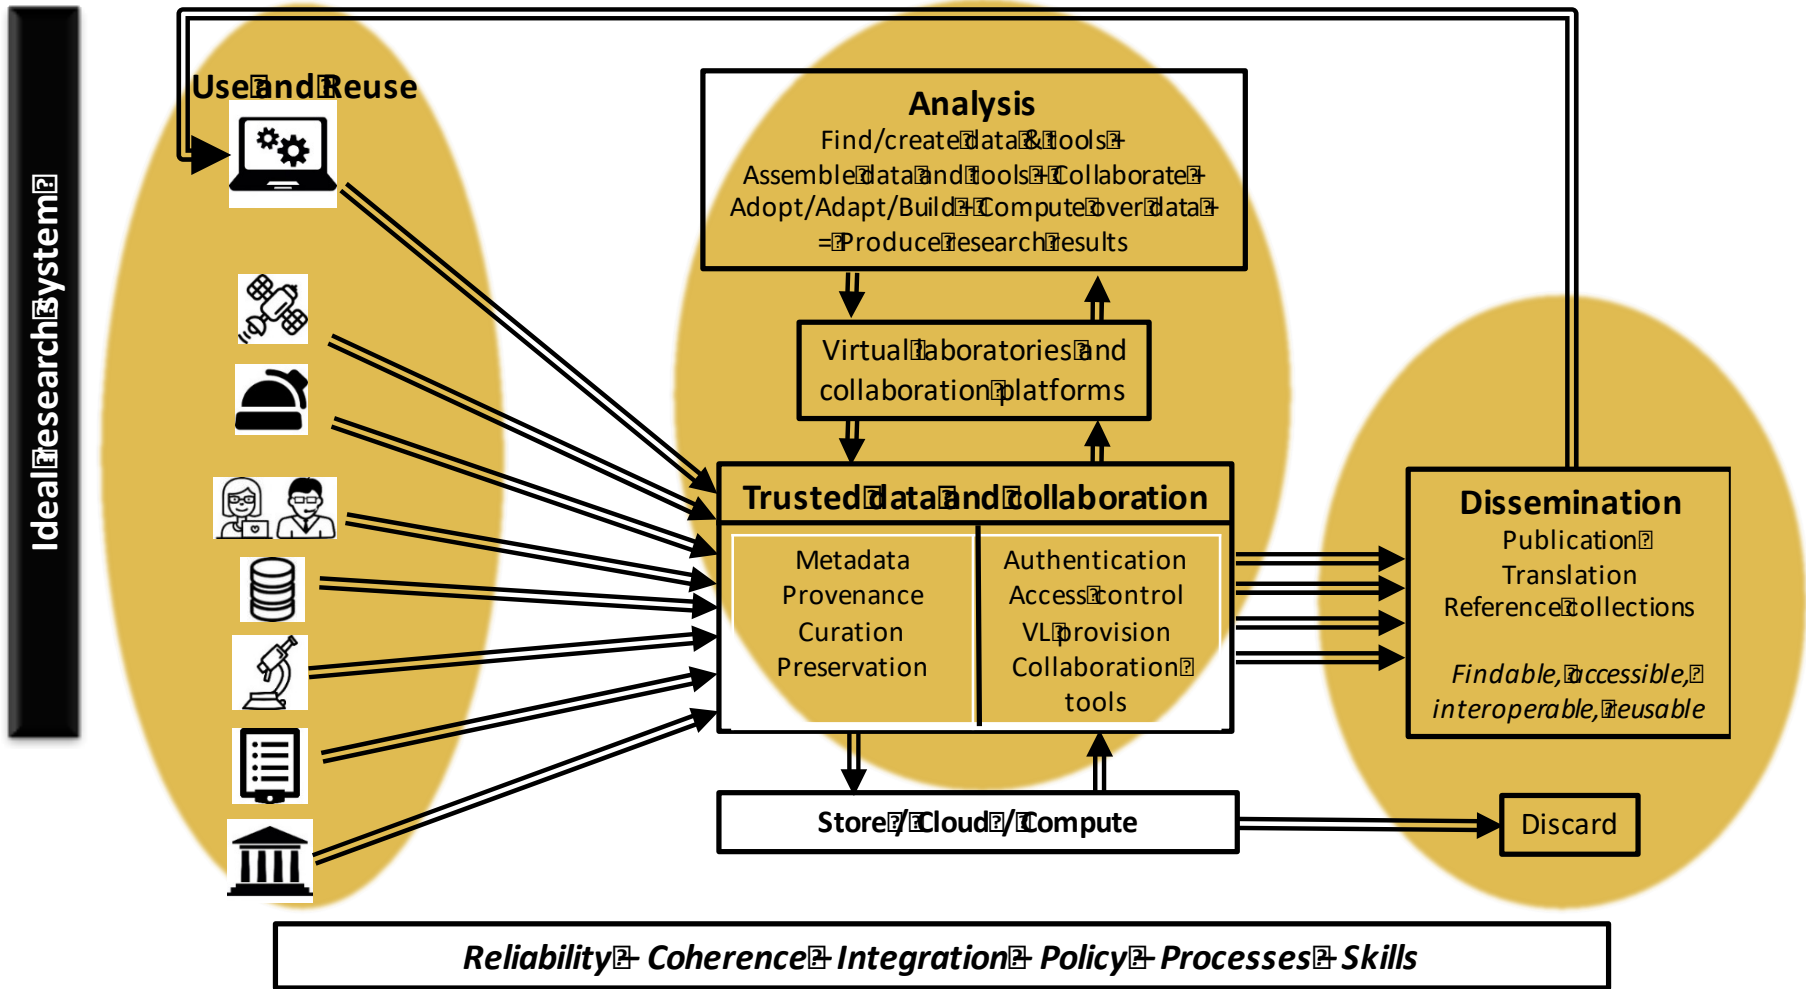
Ideal research system

Use and Reuse

Analysis
Find/create data & tools + Assemble data and tools + Collaborate + Adopt/Adapt/Build + Compute over data + = Produce research results

Virtual laboratories and collaboration platforms

Trusted data and collaboration

Metadata
Provenance
Curation
Preservation

Authentication
Access control
VL provision
Collaboration tools

Dissemination
Publication
Translation
Reference collections

Findable, accessible, interoperable, reusable

Store / Cloud / Compute

Discard

Reliability - Coherence - Integration - Policy - Processes - Skills